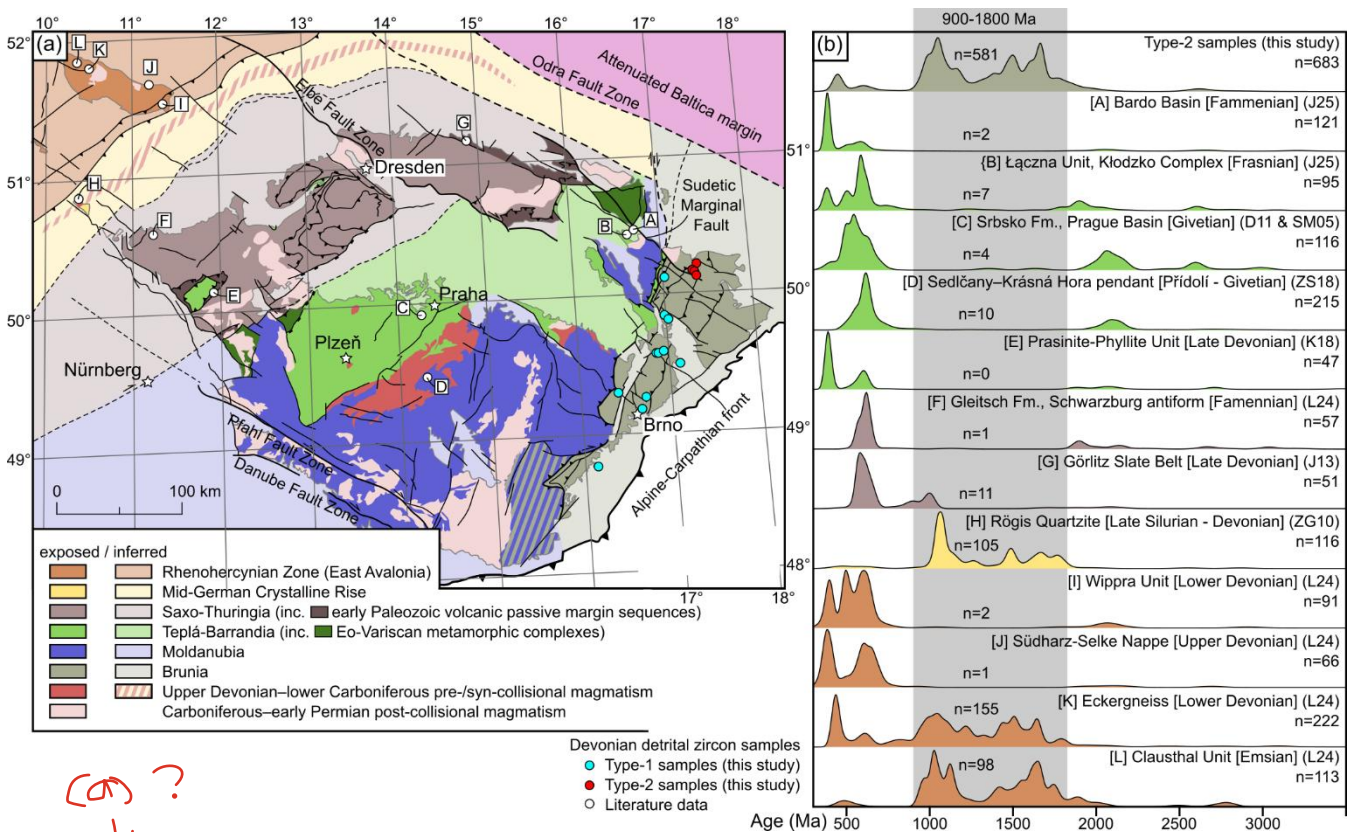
10° 11° 12° 13° 14° 15° 16° 17° 18°

52°

(a)

L K J I

Attenuated Baltica margin

Odra Fault Zone

Elbe Fault Zone

G

Dresden

51°

51°

H

F

Sudetic Marginal Fault

B A

E

C Praha

50°

50°

Plzeň

Nürnberg

D

Pfahl Fault Zone

Danube Fault Zone

49°

49°

Brno

Alpine-Carpathian front

0 100 km

48°

17° 18°

exposed / inferred

Rhenohercynian Zone (East Avalonia)

Mid-German Crystalline Rise

Saxo-Thuringia (inc. early Paleozoic volcanic passive margin sequences)

Teplá-Barrandia (inc. Eo-Variscan metamorphic complexes)

Moldanubia

Brunia

Upper Devonian–lower Carboniferous pre-/syn-collisional magmatism

Carboniferous–early Permian post-collisional magmatism

Devonian detrital zircon samples

Type-1 samples (this study)

Type-2 samples (this study)

Literature data

(b)

900-1800 Ma

Type-2 samples (this study) n=683
n=581

[A] Bardo Basin [Fammenian] (J25) n=121
n=2

{B] Łączna Unit, Kłodzko Complex [Frasnian] (J25) n=95
n=7

[C] Srbsko Fm., Prague Basin [Givetian] (D11 & SM05) n=116
n=4

[D] Sedlčany–Krásná Hora pendant [Přídolí - Givetian] (ZS18) n=215
n=10

[E] Prasinite-Phyllite Unit [Late Devonian] (K18) n=47
n=0

[F] Gleitsch Fm., Schwarzburg antiform [Famennian] (L24) n=57
n=1

[G] Görlitz Slate Belt [Late Devonian] (J13) n=51
n=11

[H] Rögis Quartzite [Late Silurian - Devonian] (ZG10) n=116
n=105

[I] Wippra Unit [Lower Devonian] (L24) n=91
n=2

[J] Südharz-Selke Nappe [Upper Devonian] (L24) n=66
n=1

[K] Eckergneiss [Lower Devonian] (L24) n=222
n=155

[L] Clausthal Unit [Emsian] (L24) n=113
n=98

Age (Ma) 500 1000 1500 2000 2500 3000

(a) ?